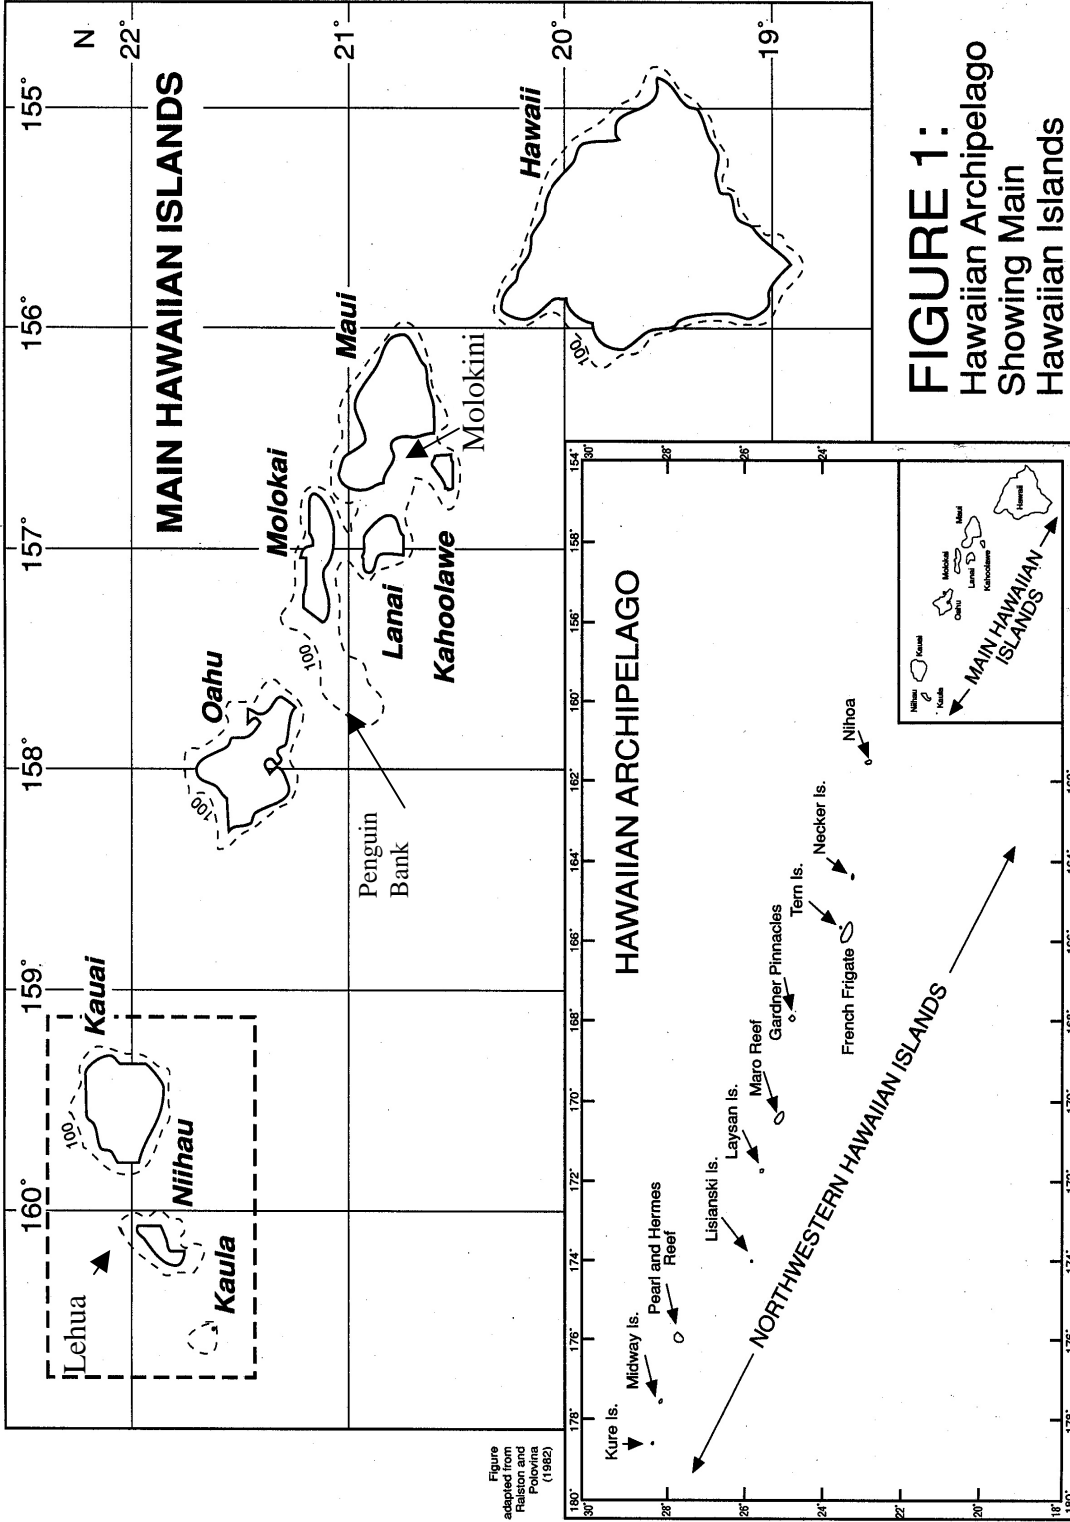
MAIN HAWAIIAN ISLANDS

N

160° 159° 158° 157° 156° 155°

22° 21° 20° 19°

Kauai
Niihau
Kaula
Lehua
100
Oahu
100
Penguin Bank
Molokai
Lanai
Kahoolawe
Maui
Molokini
Hawaii
100

HAWAIIAN ARCHIPELAGO

Kure Is.
Midway Is.
Pearl and Hermes Reef
Lisianski Is.
Laysan Is.
Maro Reef
Gardner Pinnacles
Tern Is.
French Frigate
Necker Is.
Nihoa

NORTHWESTERN HAWAIIAN ISLANDS

MAIN HAWAIIAN ISLANDS
Niihau
Kaula
Kauai
Oahu
Molokai
Lanai
Kahoolawe
Maui
Hawaii

180° 178° 176° 174° 172° 170° 168° 166° 164° 162° 160° 158° 156° 154°

30° 28° 26° 24° 22° 20° 18°

Figure adapted from Ralston and Polovina (1982)

FIGURE 1:
Hawaiian Archipelago Showing Main Hawaiian Islands